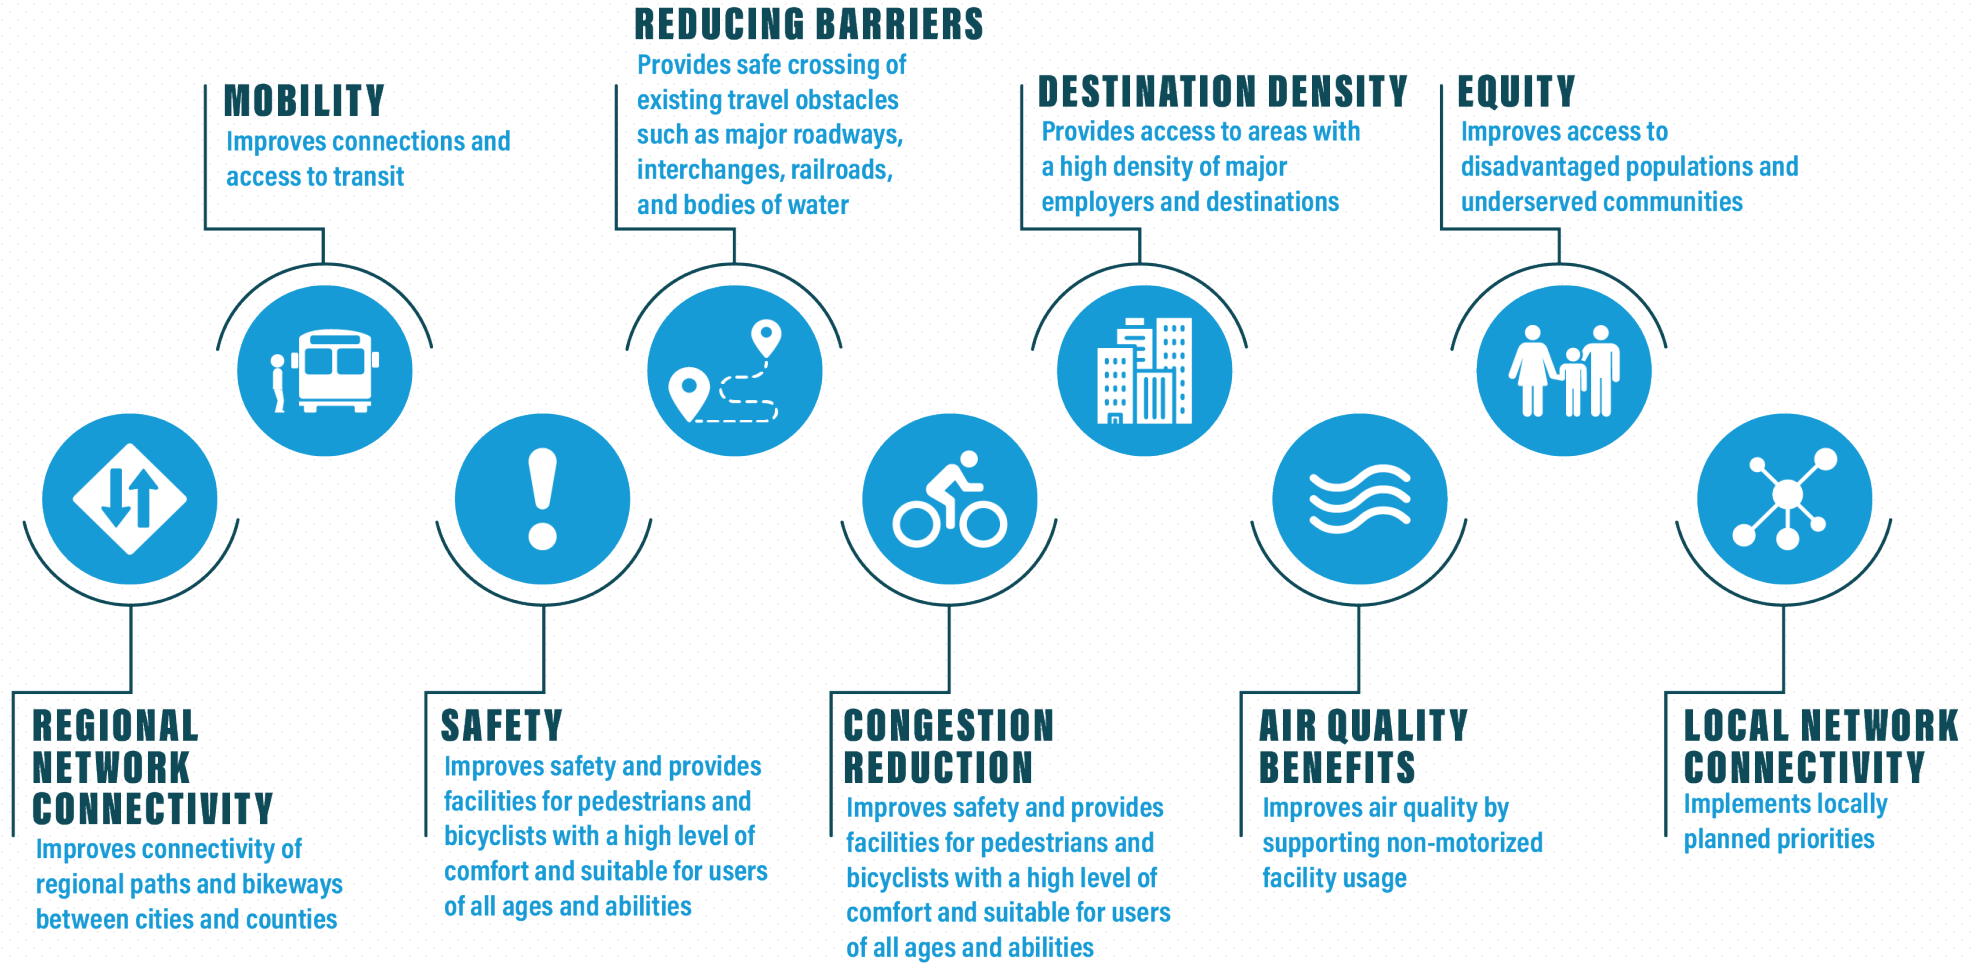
MOBILITY
Improves connections and access to transit

REDUCING BARRIERS
Provides safe crossing of existing travel obstacles such as major roadways, interchanges, railroads, and bodies of water

DESTINATION DENSITY
Provides access to areas with a high density of major employers and destinations

EQUITY
Improves access to disadvantaged populations and underserved communities

REGIONAL NETWORK CONNECTIVITY
Improves connectivity of regional paths and bikeways between cities and counties

SAFETY
Improves safety and provides facilities for pedestrians and bicyclists with a high level of comfort and suitable for users of all ages and abilities

CONGESTION REDUCTION
Improves safety and provides facilities for pedestrians and bicyclists with a high level of comfort and suitable for users of all ages and abilities

AIR QUALITY BENEFITS
Improves air quality by supporting non-motorized facility usage

LOCAL NETWORK CONNECTIVITY
Implements locally planned priorities